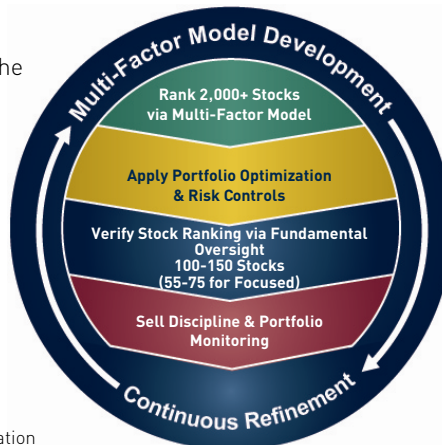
he

Multi-Factor Model Development

Rank 2,000+ Stocks via Multi-Factor Model

Apply Portfolio Optimization & Risk Controls

Verify Stock Ranking via Fundamental Oversight
100-150 Stocks
(55-75 for Focused)

Sell Discipline & Portfolio Monitoring

Continuous Refinement

ation